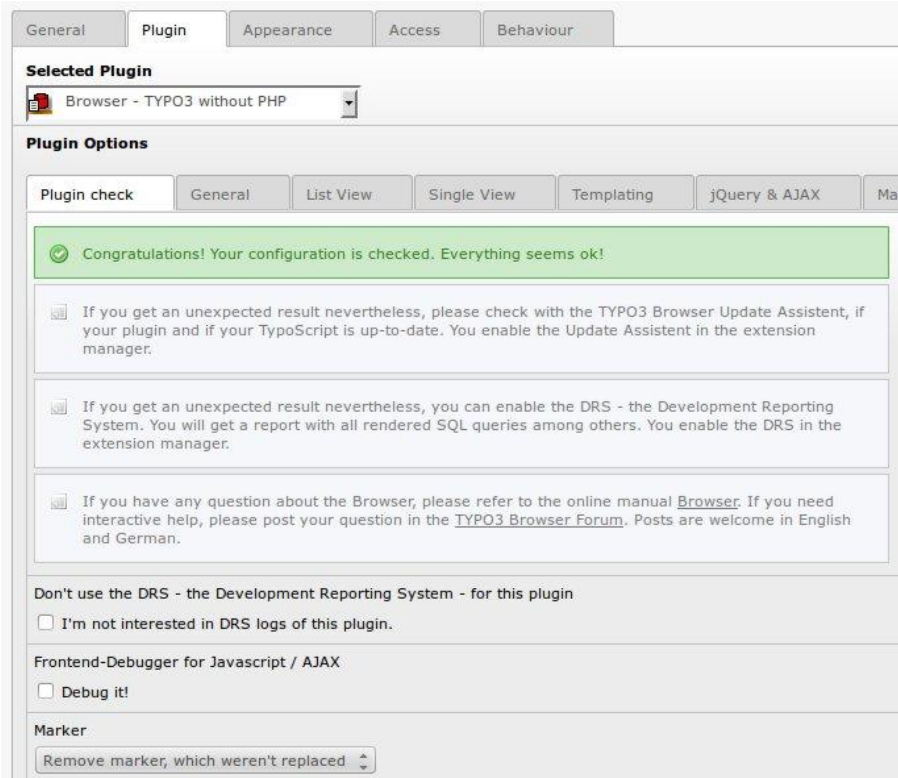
General | Plugin | Appearance | Access | Behaviour

**Selected Plugin**

Browser - TYPO3 without PHP

**Plugin Options**

Plugin check | General | List View | Single View | Templating | jQuery & AJAX | Ma

Congratulations! Your configuration is checked. Everything seems ok!

If you get an unexpected result nevertheless, please check with the TYPO3 Browser Update Assistent, if your plugin and if your TypoScript is up-to-date. You enable the Update Assistent in the extension manager.

If you get an unexpected result nevertheless, you can enable the DRS - the Development Reporting System. You will get a report with all rendered SQL queries among others. You enable the DRS in the extension manager.

If you have any question about the Browser, please refer to the online manual Browser. If you need interactive help, please post your question in the TYPO3 Browser Forum. Posts are welcome in English and German.

Don't use the DRS - the Development Reporting System - for this plugin

I'm not interested in DRS logs of this plugin.

Frontend-Debugger for Javascript / AJAX

Debug it!

Marker

Remove marker, which weren't replaced